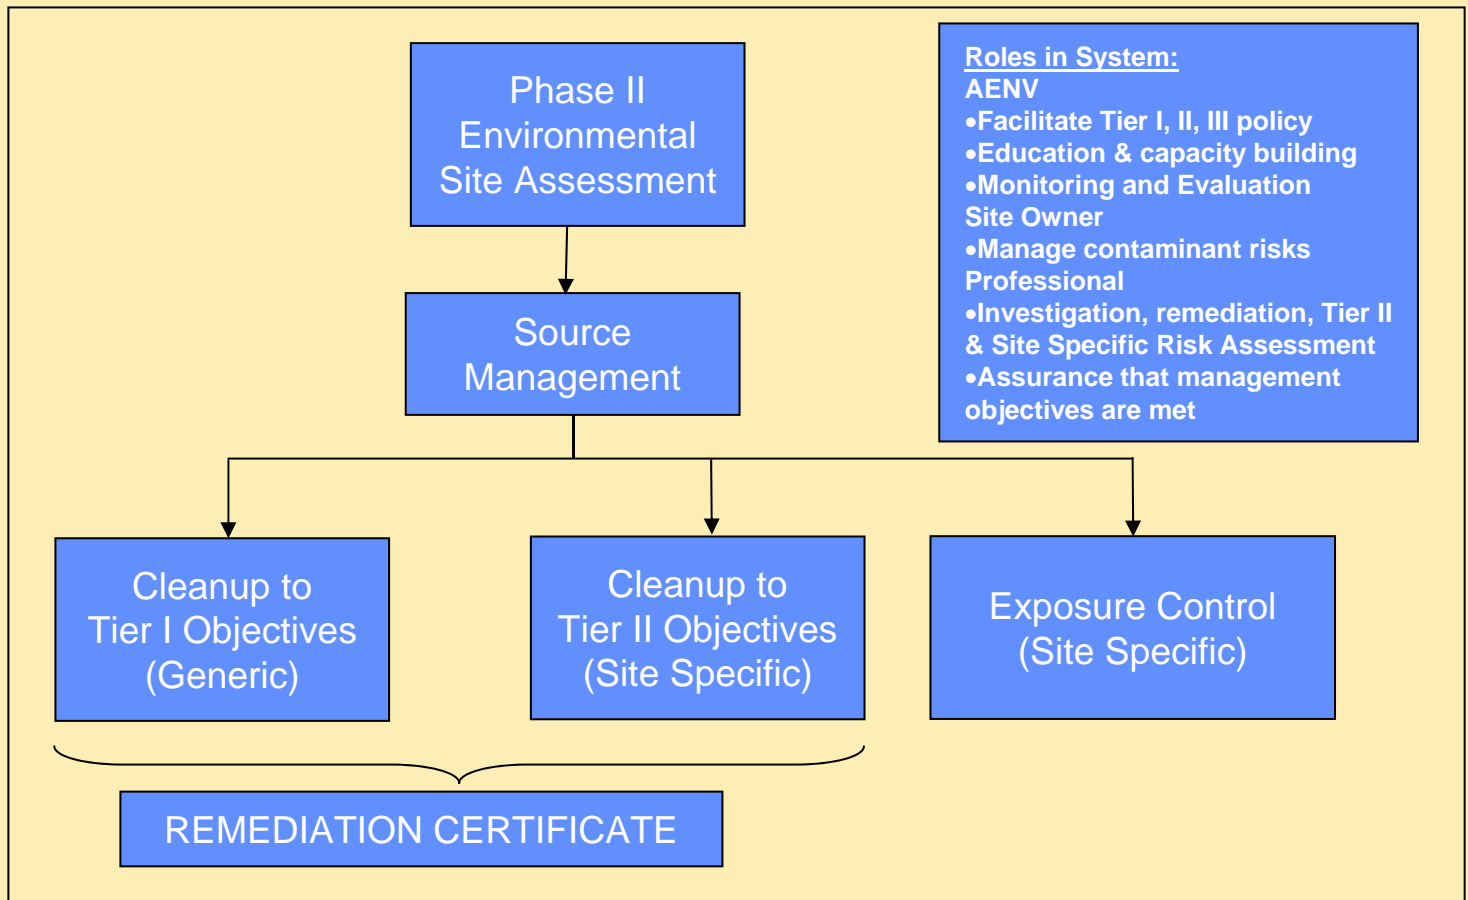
Phase II Environmental Site Assessment

Source Management

Roles in System:
AENV
•Facilitate Tier I, II, III policy
•Education & capacity building
•Monitoring and Evaluation
Site Owner
•Manage contaminant risks
Professional
•Investigation, remediation, Tier II & Site Specific Risk Assessment
•Assurance that management objectives are met

Cleanup to Tier I Objectives (Generic)

Cleanup to Tier II Objectives (Site Specific)

Exposure Control (Site Specific)

REMEDIATION CERTIFICATE